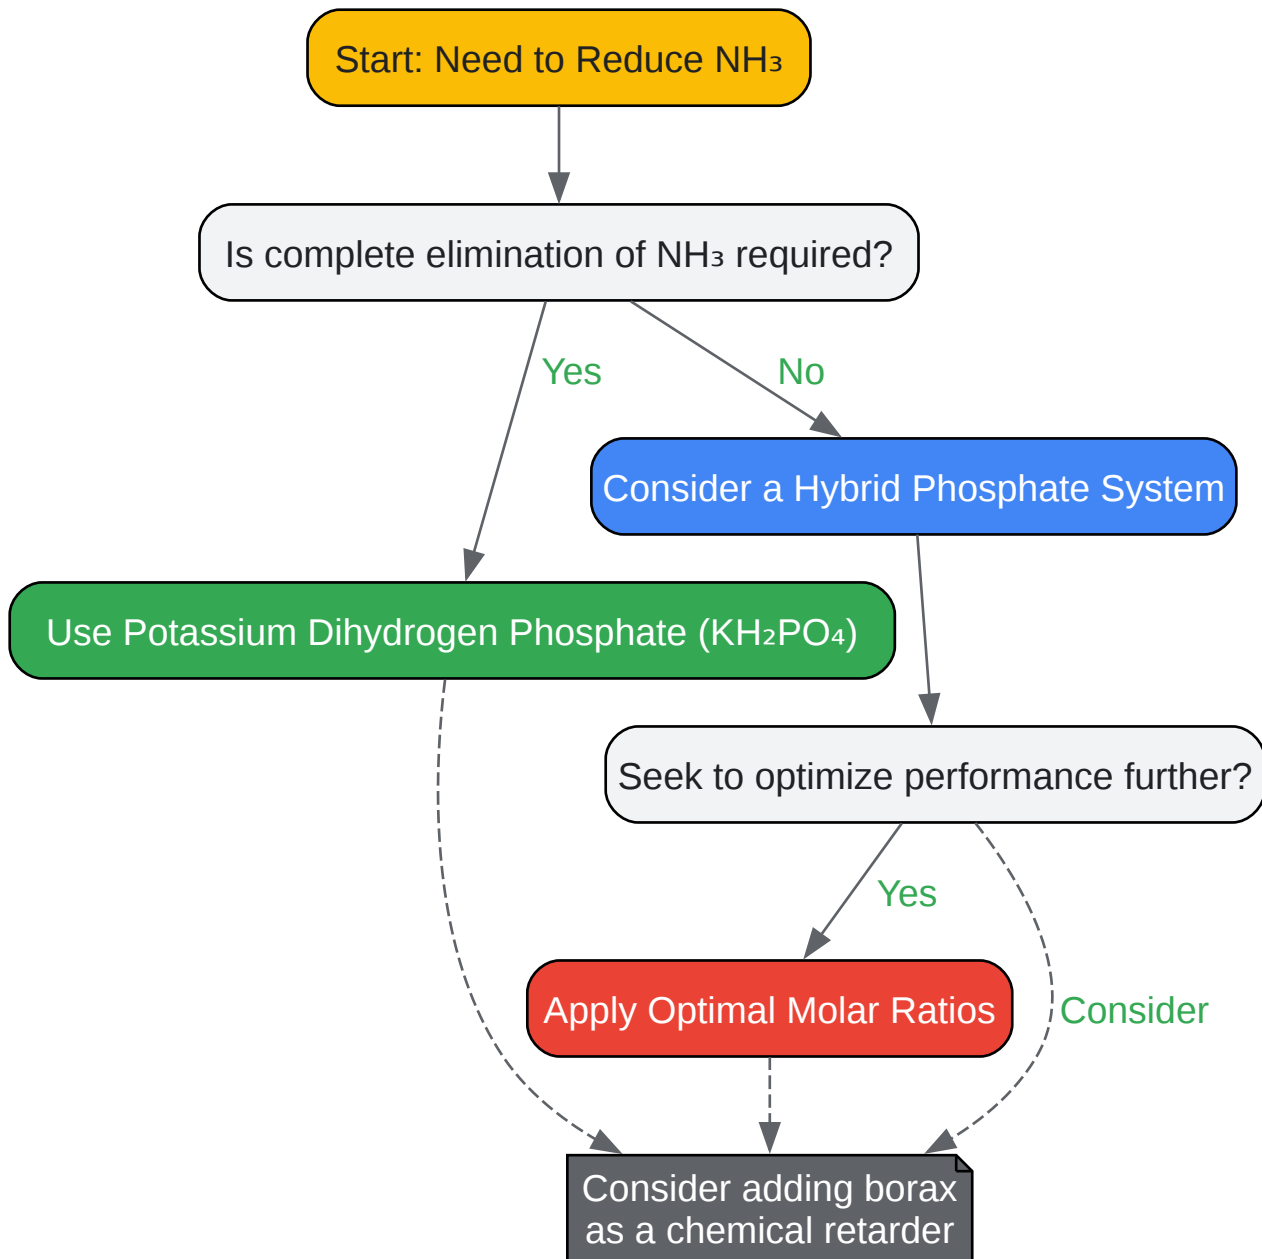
Start: Need to Reduce $NH_3$

Is complete elimination of $NH_3$ required?

Yes

No

Consider a Hybrid Phosphate System

Use Potassium Dihydrogen Phosphate ($KH_2PO_4$)

Seek to optimize performance further?

Yes

Apply Optimal Molar Ratios

Consider

Consider adding borax as a chemical retarder